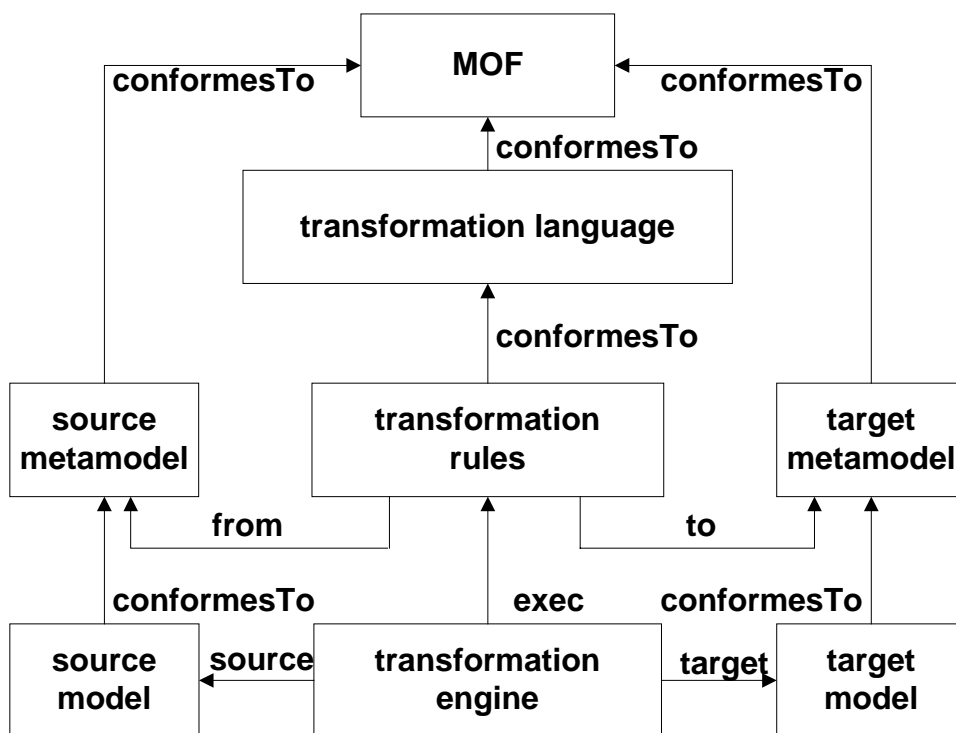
MOF

conformesTo

conformesTo

conformesTo

transformation language

conformesTo

source metamodel

transformation rules

target metamodel

from

to

conformesTo

exec

conformesTo

source model

source

transformation engine

target

target model